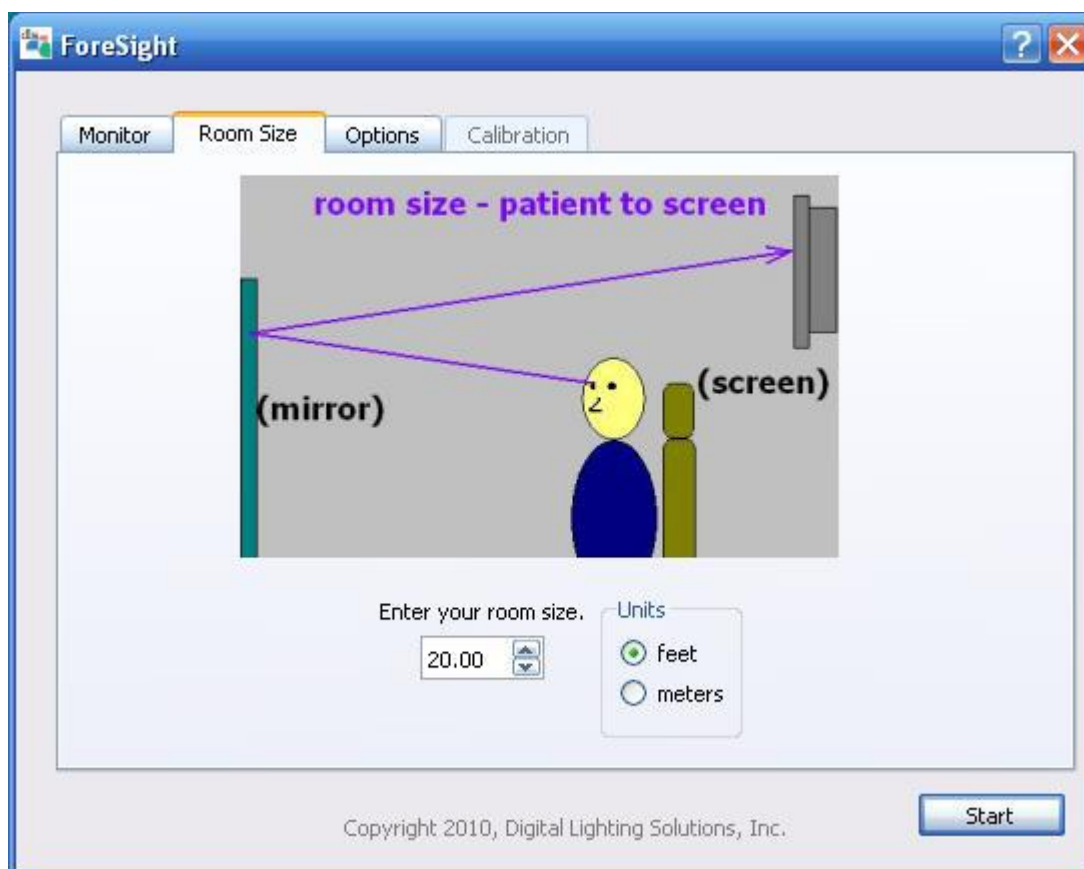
ForeSight

Monitor | Room Size | Options | Calibration

room size - patient to screen

(mirror)

(screen)

Enter your room size.

20.00

Units

feet

meters

Copyright 2010, Digital Lighting Solutions, Inc.

Start